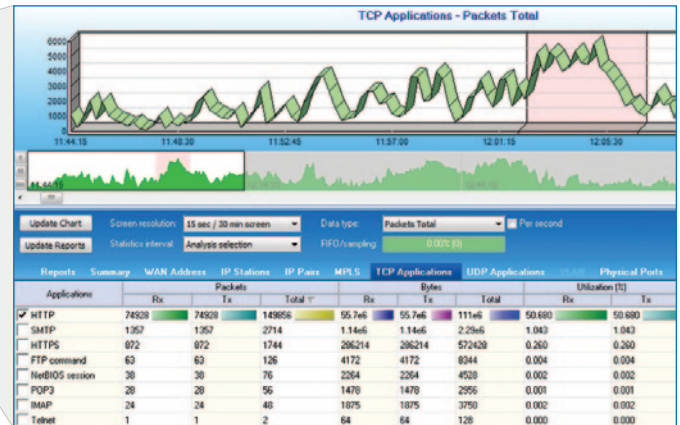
TCP Applications - Packets Total

6000
5000
4000
3000
2000
1000
0

11:44:15 11:48:30 11:52:45 11:57:00 12:01:15 12:05:30

Update Chart
Update Reports
Screen resolution: 15 sec / 30 min screen
Statistics interval: Analysis selection
Data type: Packets Total
Per second
FIFO/sampling: 0.00% (0)

Reports Summary WAN Address IP Stations IP Pairs MPLS TCP Applications UDP Applications VLAN Physical Ports

| Applications | Packets Rx | Packets Tx | Packets Total | Bytes Rx | Bytes Tx | Bytes Total | Utilization (%) Rx | Utilization (%) Tx |
|---|---|---|---|---|---|---|---|---|
| HTTP | 74928 | 74928 | 149856 | 55.7e6 | 55.7e6 | 111e6 | 50.680 | 50.680 |
| SMTP | 1357 | 1357 | 2714 | 1.14e6 | 1.14e6 | 2.29e6 | 1.043 | 1.043 |
| HTTPS | 872 | 872 | 1744 | 286214 | 286214 | 572428 | 0.260 | 0.260 |
| FTP command | 63 | 63 | 126 | 4172 | 4172 | 8344 | 0.004 | 0.004 |
| NetBIOS session | 38 | 38 | 76 | 2264 | 2264 | 4528 | 0.002 | 0.002 |
| POP3 | 28 | 28 | 56 | 1478 | 1478 | 2956 | 0.001 | 0.001 |
| IMAP | 24 | 24 | 48 | 1875 | 1875 | 3750 | 0.002 | 0.002 |
| Telnet | 1 | 1 | 2 | 64 | 64 | 128 | 0.000 | 0.000 |